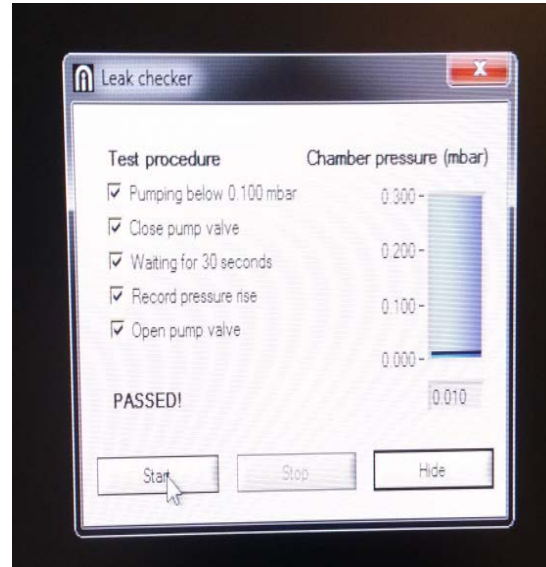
Leak checker

Test procedure

Chamber pressure (mbar)

☑ Pumping below 0.100 mbar

☑ Close pump valve

☑ Waiting for 30 seconds

☑ Record pressure rise

☑ Open pump valve

0.300 -

0.200 -

0.100 -

0.000 -

PASSED!

0.010

Start

Stop

Hide